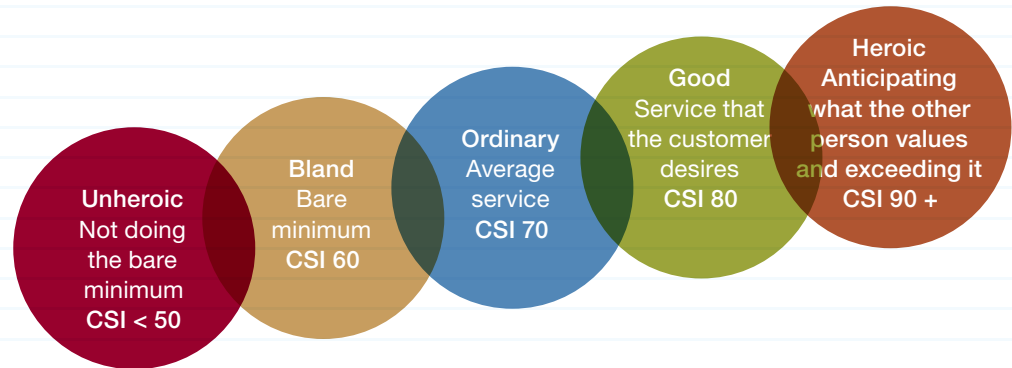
Unheroic
Not doing the bare minimum
CSI < 50

Bland
Bare minimum
CSI 60

Ordinary
Average service
CSI 70

Good
Service that the customer desires
CSI 80

Heroic
Anticipating what the other person values and exceeding it
CSI 90 +